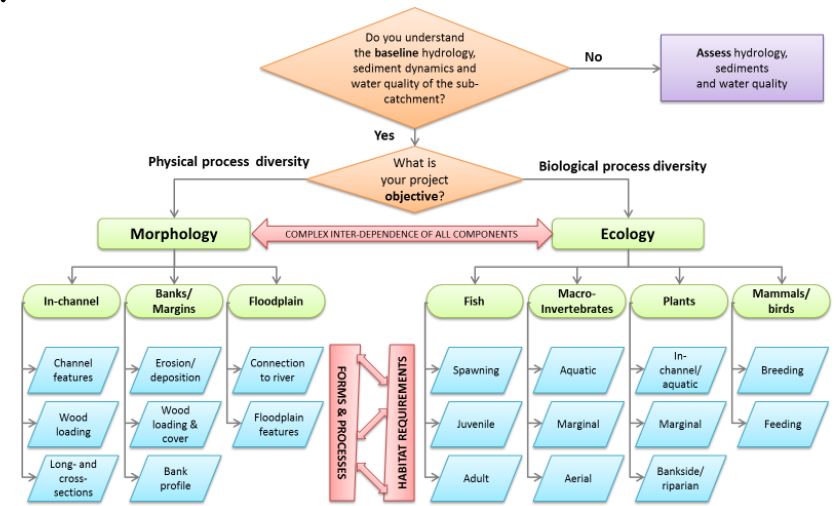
Do you understand the baseline hydrology, sediment dynamics and water quality of the sub-catchment?

No

Assess hydrology, sediments and water quality

Yes

Physical process diversity

What is your project objective?

Biological process diversity

Morphology

COMPLEX INTER-DEPENDENCE OF ALL COMPONENTS

Ecology

In-channel

Banks/ Margins

Floodplain

Fish

Macro-Invertebrates

Plants

Mammals/ birds

Channel features

Wood loading

Long- and cross-sections

Erosion/ deposition

Wood loading & cover

Bank profile

Connection to river

Floodplain features

FORMS & PROCESSES

HABITAT REQUIREMENTS

Spawning

Juvenile

Adult

Aquatic

Marginal

Aerial

In-channel/ aquatic

Marginal

Bankside/ riparian

Breeding

Feeding